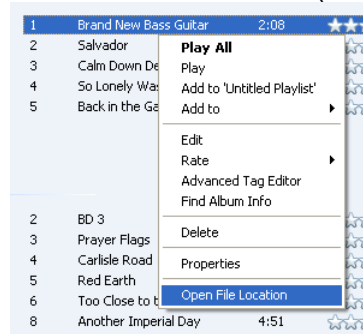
| | | | |
|---|---|---|---|
| 1 | Brand New Bass Guitar | 2:08 | |
| 2 | Salvador | | |
| 3 | Calm Down De | | |
| 4 | So Lonely Wa | | |
| 5 | Back in the Ga | | |
| 2 | BD 3 | | |
| 3 | Prayer Flags | | |
| 4 | Carlisle Road | | |
| 5 | Red Earth | | |
| 6 | Too Close to t | | |
| 8 | Another Imperial Day | 4:51 | |

Play All
Play
Add to 'Untitled Playlist'
Add to
Edit
Rate
Advanced Tag Editor
Find Album Info
Delete
Properties
Open File Location